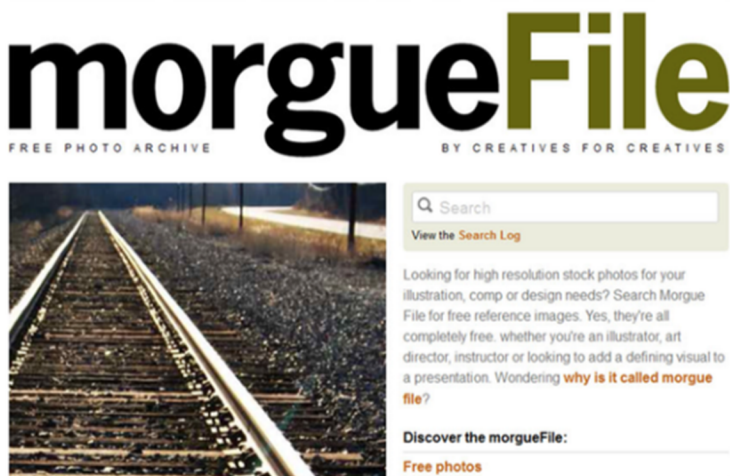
morgueFile

FREE PHOTO ARCHIVE

BY CREATIVES FOR CREATIVES

Search

View the Search Log

Looking for high resolution stock photos for your illustration, comp or design needs? Search Morgue File for free reference images. Yes, they're all completely free. whether you're an illustrator, art director, instructor or looking to add a defining visual to a presentation. Wondering why is it called morgue file?

Discover the morgueFile:

Free photos